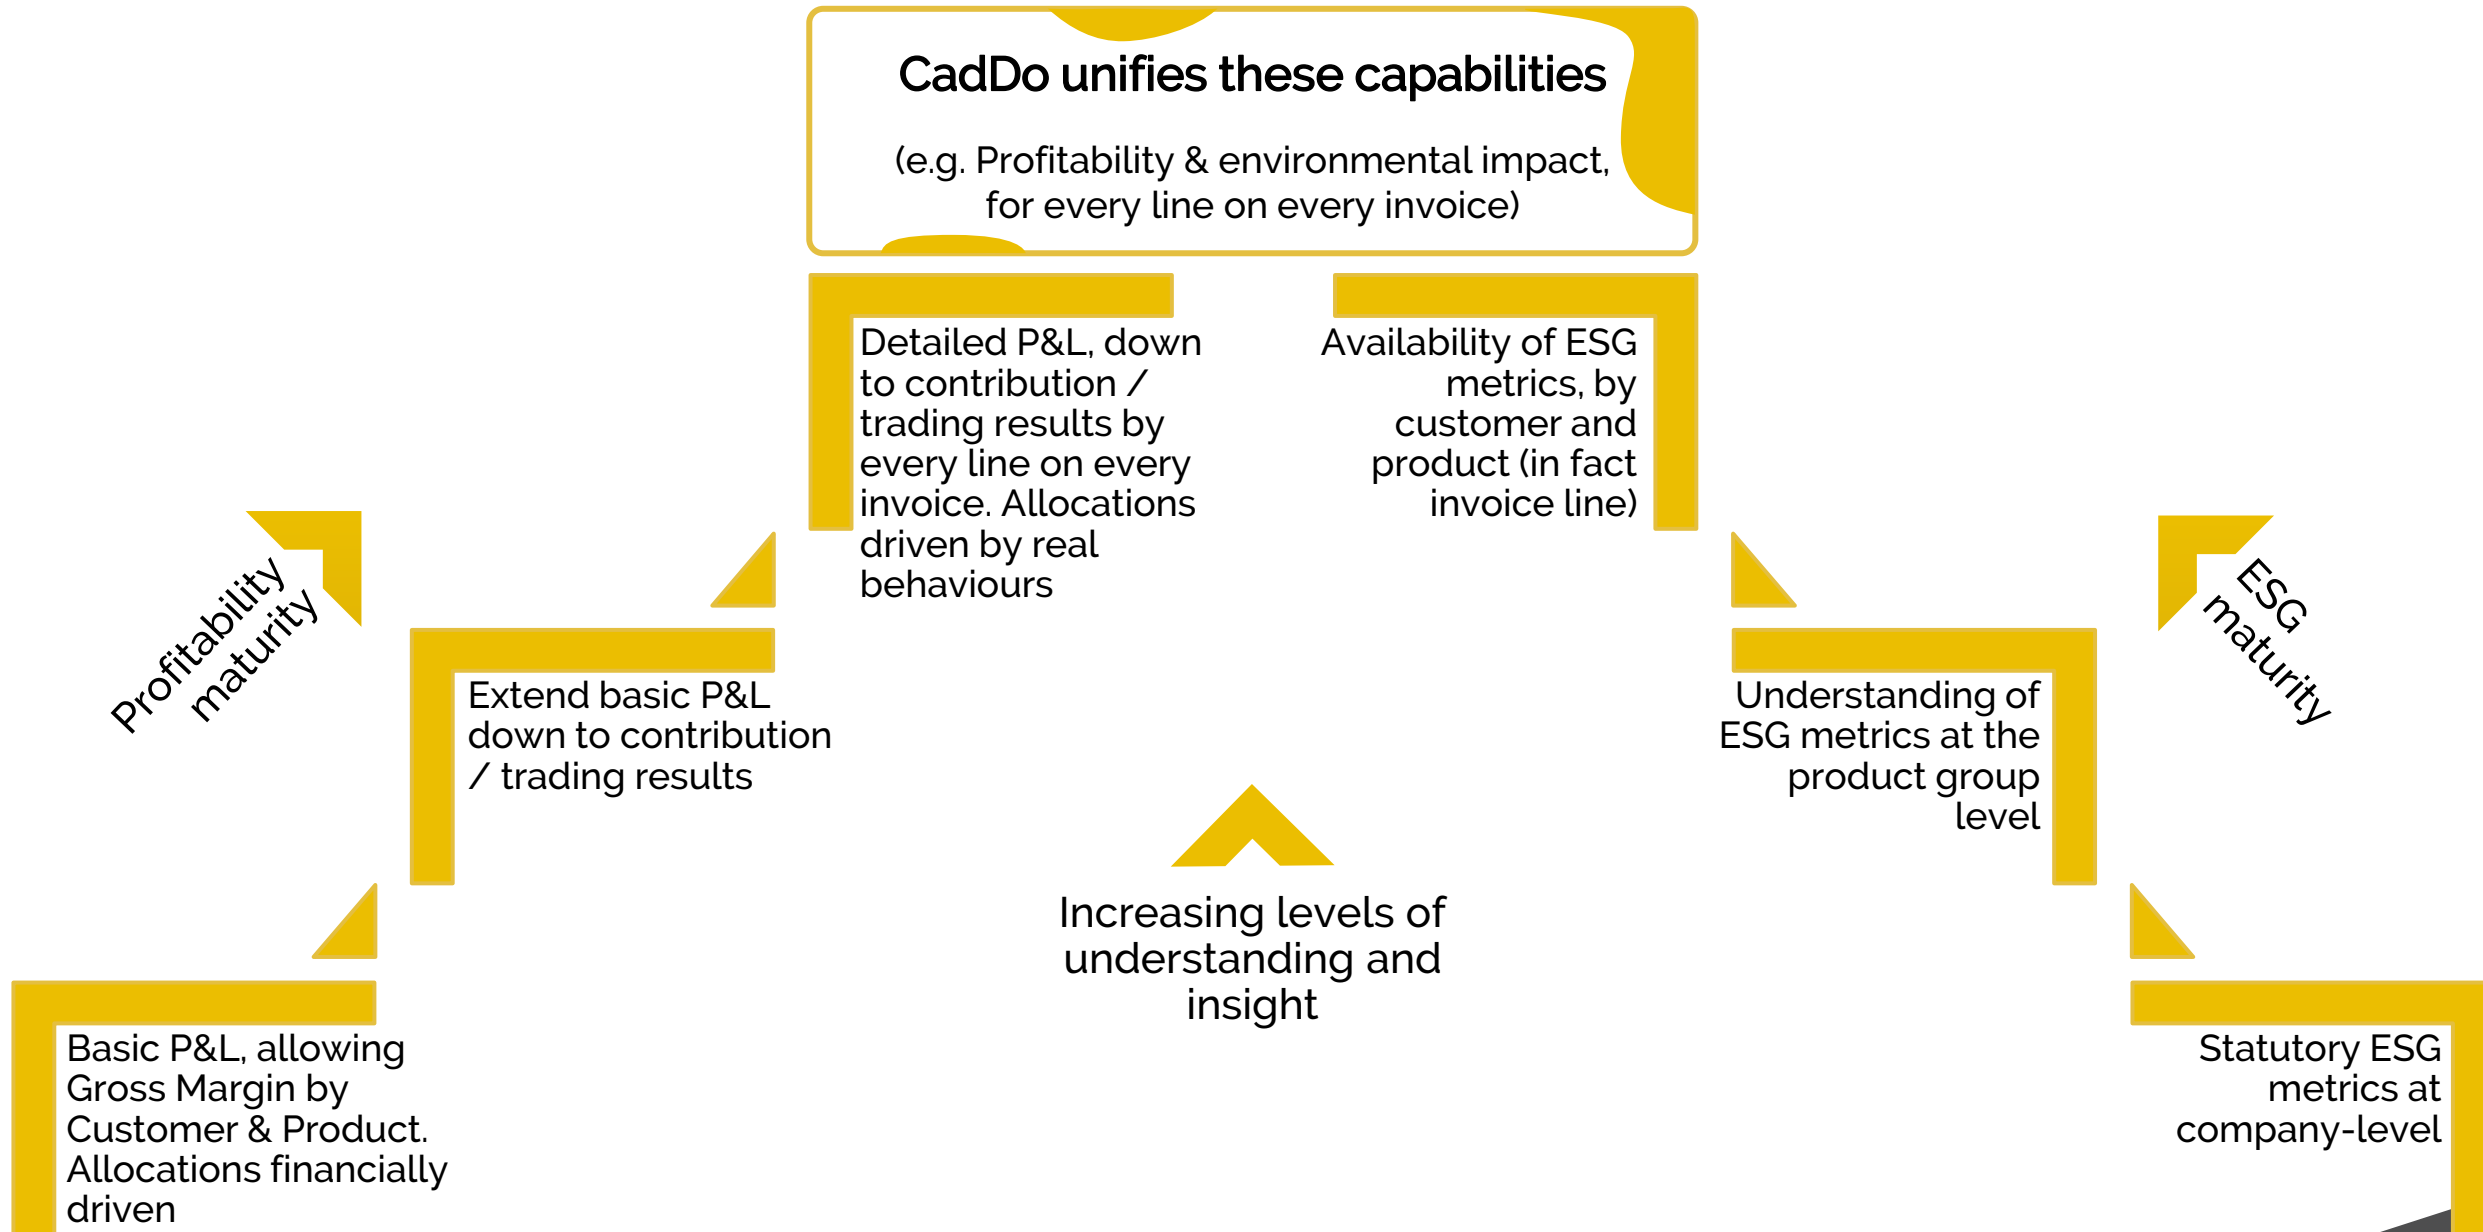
CadDo unifies these capabilities

(e.g. Profitability & environmental impact, for every line on every invoice)

Detailed P&L, down to contribution / trading results by every line on every invoice. Allocations driven by real behaviours

Availability of ESG metrics, by customer and product (in fact invoice line)

Profitability maturity

ESG maturity

Extend basic P&L down to contribution / trading results

Understanding of ESG metrics at the product group level

Increasing levels of understanding and insight

Basic P&L, allowing Gross Margin by Customer & Product. Allocations financially driven

Statutory ESG metrics at company-level